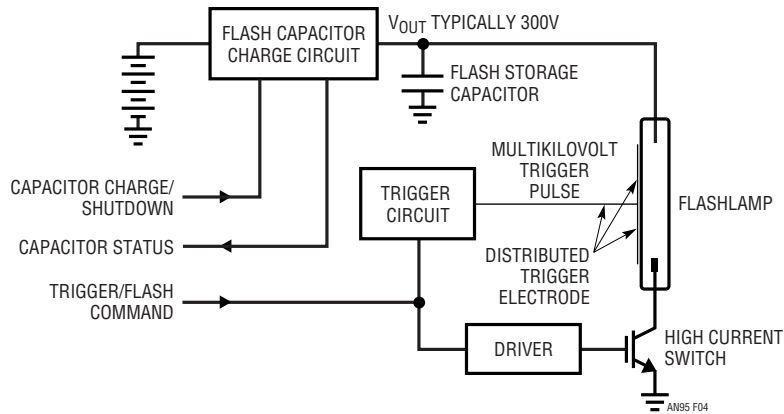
FLASH CAPACITOR CHARGE CIRCUIT

$V_{OUT}$ TYPICALLY 300V

FLASH STORAGE CAPACITOR

MULTIKILOVOLT TRIGGER PULSE

TRIGGER CIRCUIT

FLASHLAMP

CAPACITOR CHARGE/ SHUTDOWN

CAPACITOR STATUS

DISTRIBUTED TRIGGER ELECTRODE

TRIGGER/FLASH COMMAND

DRIVER

HIGH CURRENT SWITCH

AN95 F04